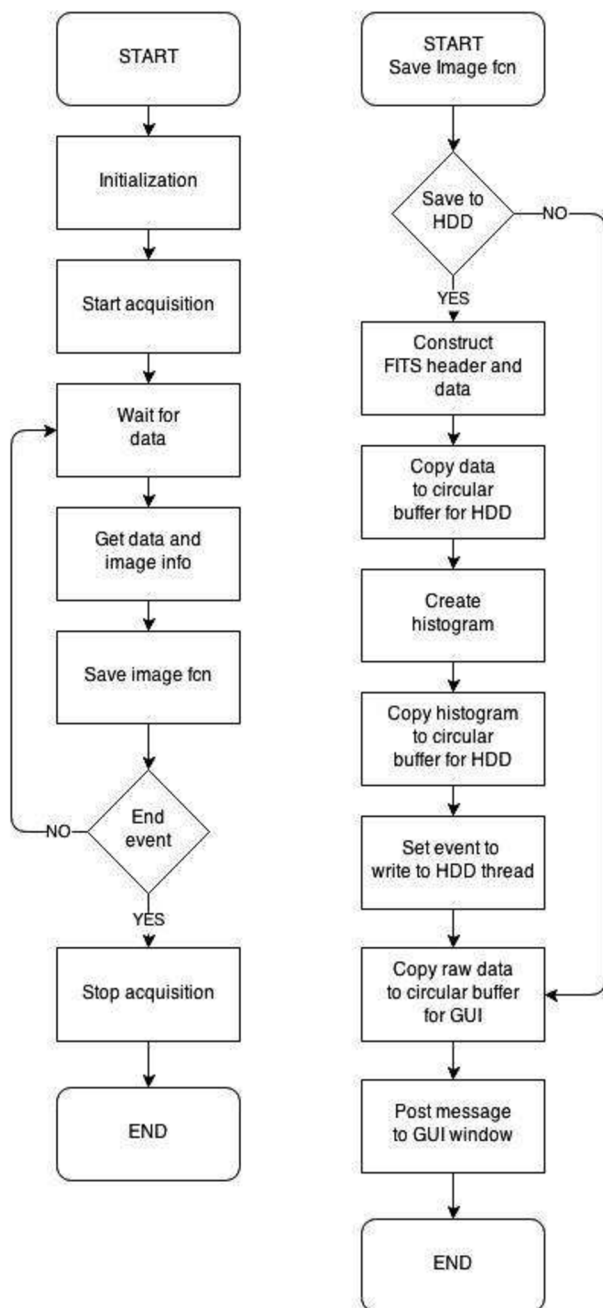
START

Initialization

Start acquisition

Wait for data

Get data and image info

Save image fcn

End event

NO

YES

Stop acquisition

END

START
Save Image fcn

Save to HDD

NO

YES

Construct FITS header and data

Copy data to circular buffer for HDD

Create histogram

Copy histogram to circular buffer for HDD

Set event to write to HDD thread

Copy raw data to circular buffer for GUI

Post message to GUI window

END